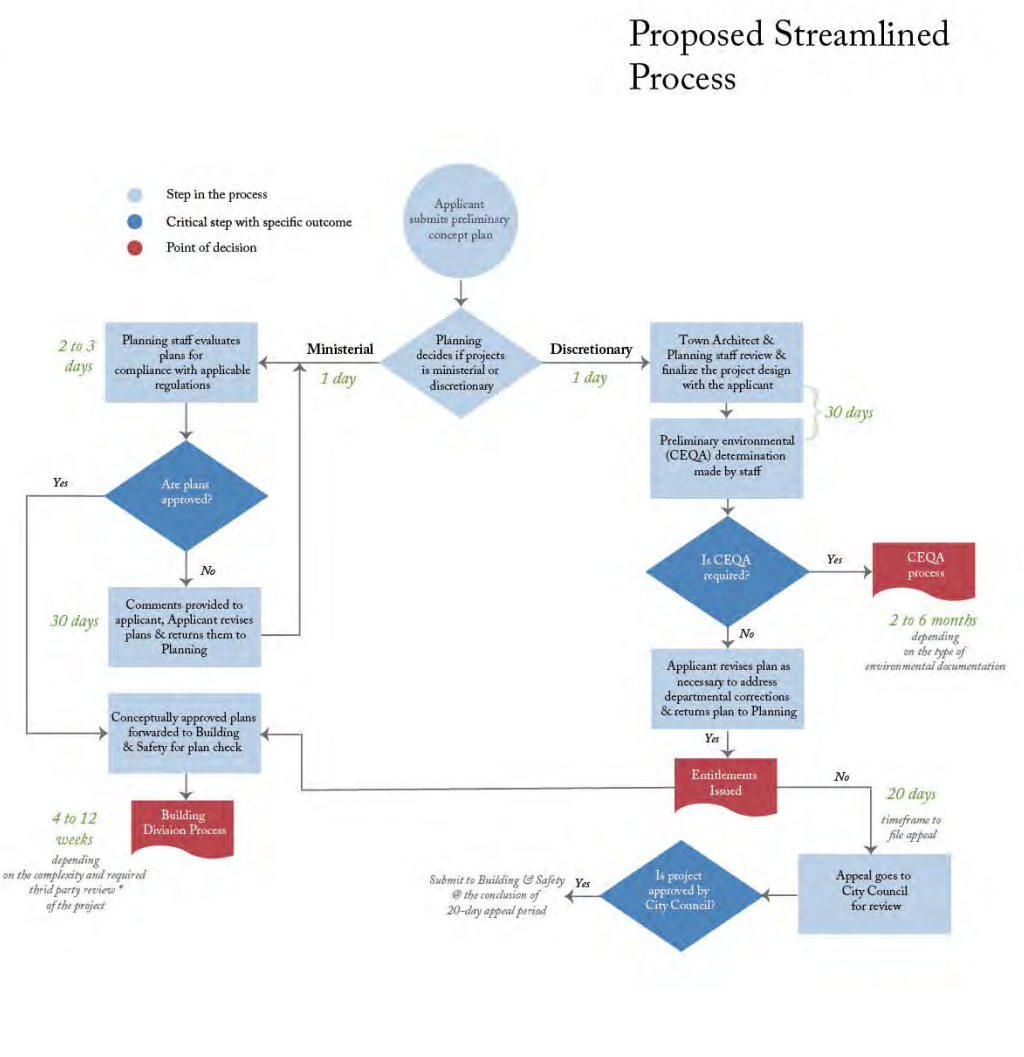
Proposed Streamlined Process

Step in the process
Critical step with specific outcome
Point of decision

Applicant submits preliminary concept plan

Planning decides if projects is ministerial or discretionary

Ministerial
1 day

Discretionary
1 day

2 to 3 days

Planning staff evaluates plans for compliance with applicable regulations

Are plans approved?

Yes

No

30 days

Comments provided to applicant, Applicant revises plans & returns them to Planning

Conceptually approved plans forwarded to Building & Safety for plan check

4 to 12 weeks
depending on the complexity and required thrid party review * of the project

Building Division Process

Town Architect & Planning staff review & finalize the project design with the applicant

30 days

Preliminary environmental (CEQA) determination made by staff

Is CEQA required?

Yes

CEQA process

2 to 6 months
depending on the type of environmental documentation

No

Applicant revises plan as necessary to address departmental corrections & returns plan to Planning

Yes

Entitlements Issued

No

20 days
timeframe to file appeal

Appeal goes to City Council for review

Is project approved by City Council?

Yes

Submit to Building & Safety @ the conclusion of 20-day appeal period